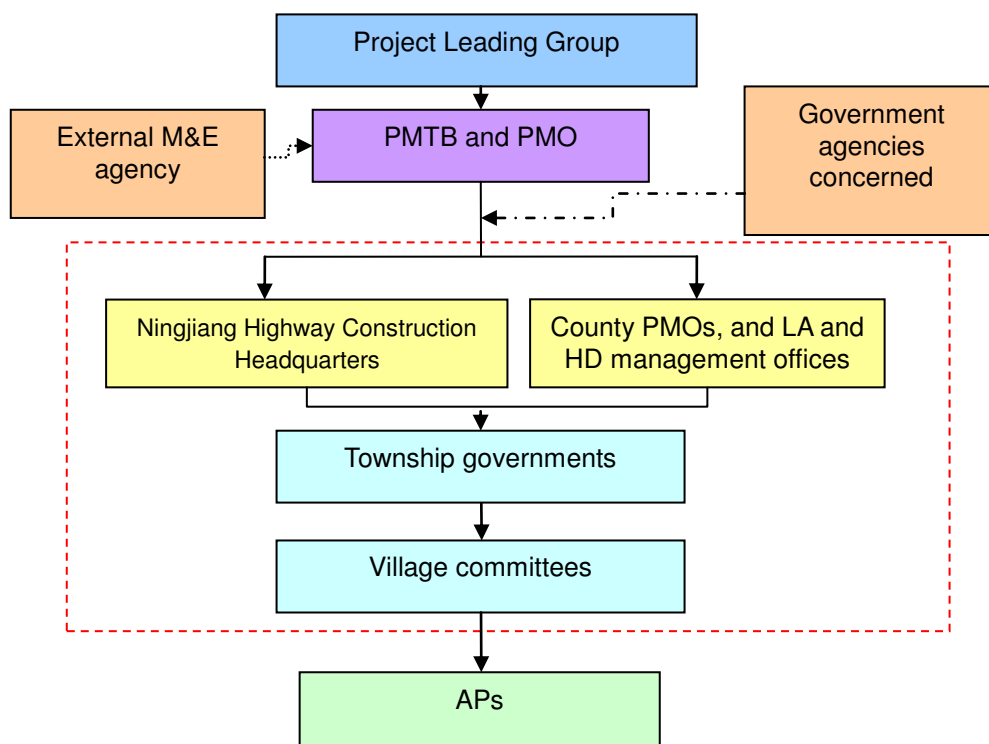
Project Leading Group

External M&E agency

PMTB and PMO

Government agencies concerned

Ningjiang Highway Construction Headquarters

County PMOs, and LA and HD management offices

Township governments

Village committees

APs